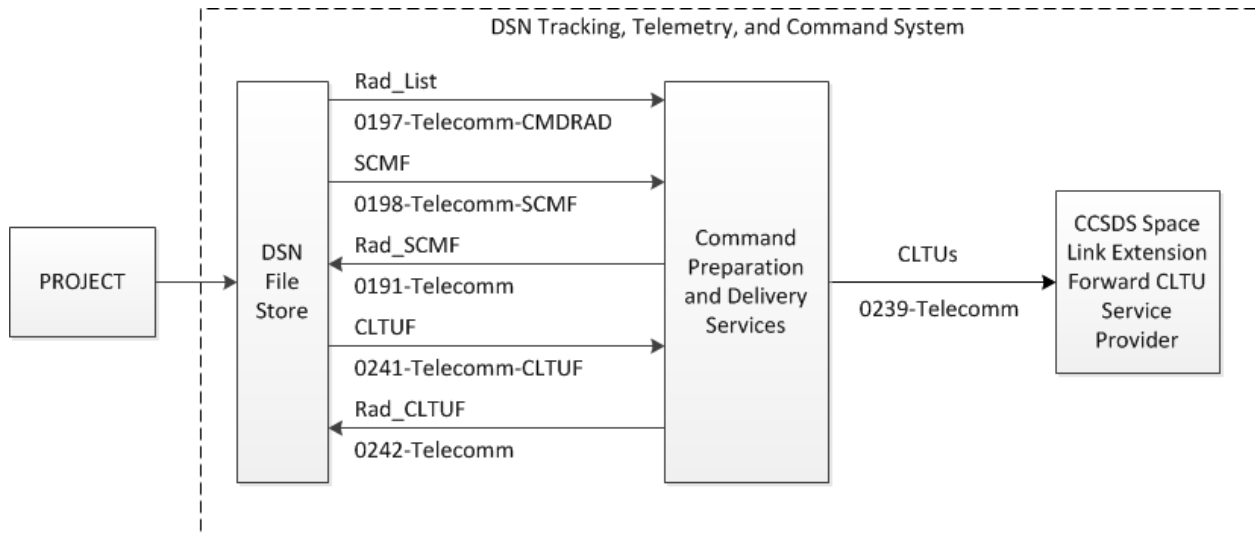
DSN Tracking, Telemetry, and Command System

PROJECT

DSN File Store

Rad_List
0197-Telecomm-CMDRAD
SCMF
0198-Telecomm-SCMF
Rad_SCMF
0191-Telecomm
CLTUF
0241-Telecomm-CLTUF
Rad_CLTUF
0242-Telecomm

Command Preparation and Delivery Services

CLTUs
0239-Telecomm

CCSDS Space Link Extension Forward CLTU Service Provider